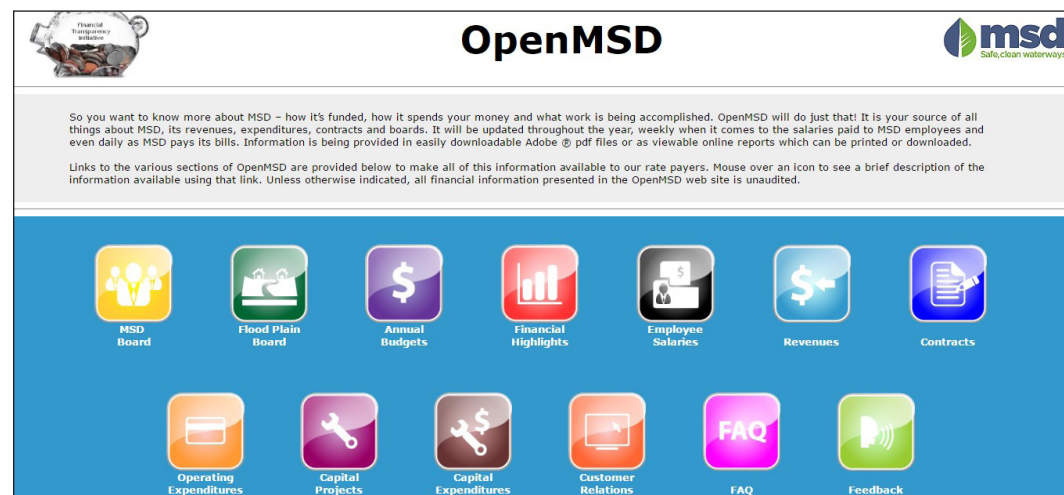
Financial Transparency Initiative

OpenMSD

msd
Safe, clean waterways

So you want to know more about MSD – how it's funded, how it spends your money and what work is being accomplished. OpenMSD will do just that! It is your source of all things about MSD, its revenues, expenditures, contracts and boards. It will be updated throughout the year, weekly when it comes to the salaries paid to MSD employees and even daily as MSD pays its bills. Information is being provided in easily downloadable Adobe ® pdf files or as viewable online reports which can be printed or downloaded.

Links to the various sections of OpenMSD are provided below to make all of this information available to our rate payers. Mouse over an icon to see a brief description of the information available using that link. Unless otherwise indicated, all financial information presented in the OpenMSD web site is unaudited.

MSD Board

Flood Plain Board

$
Annual Budgets

Financial Highlights

$
Employee Salaries

$
Revenues

Contracts

Operating Expenditures

Capital Projects

$
Capital Expenditures

Customer Relations

FAQ
FAQ

Feedback